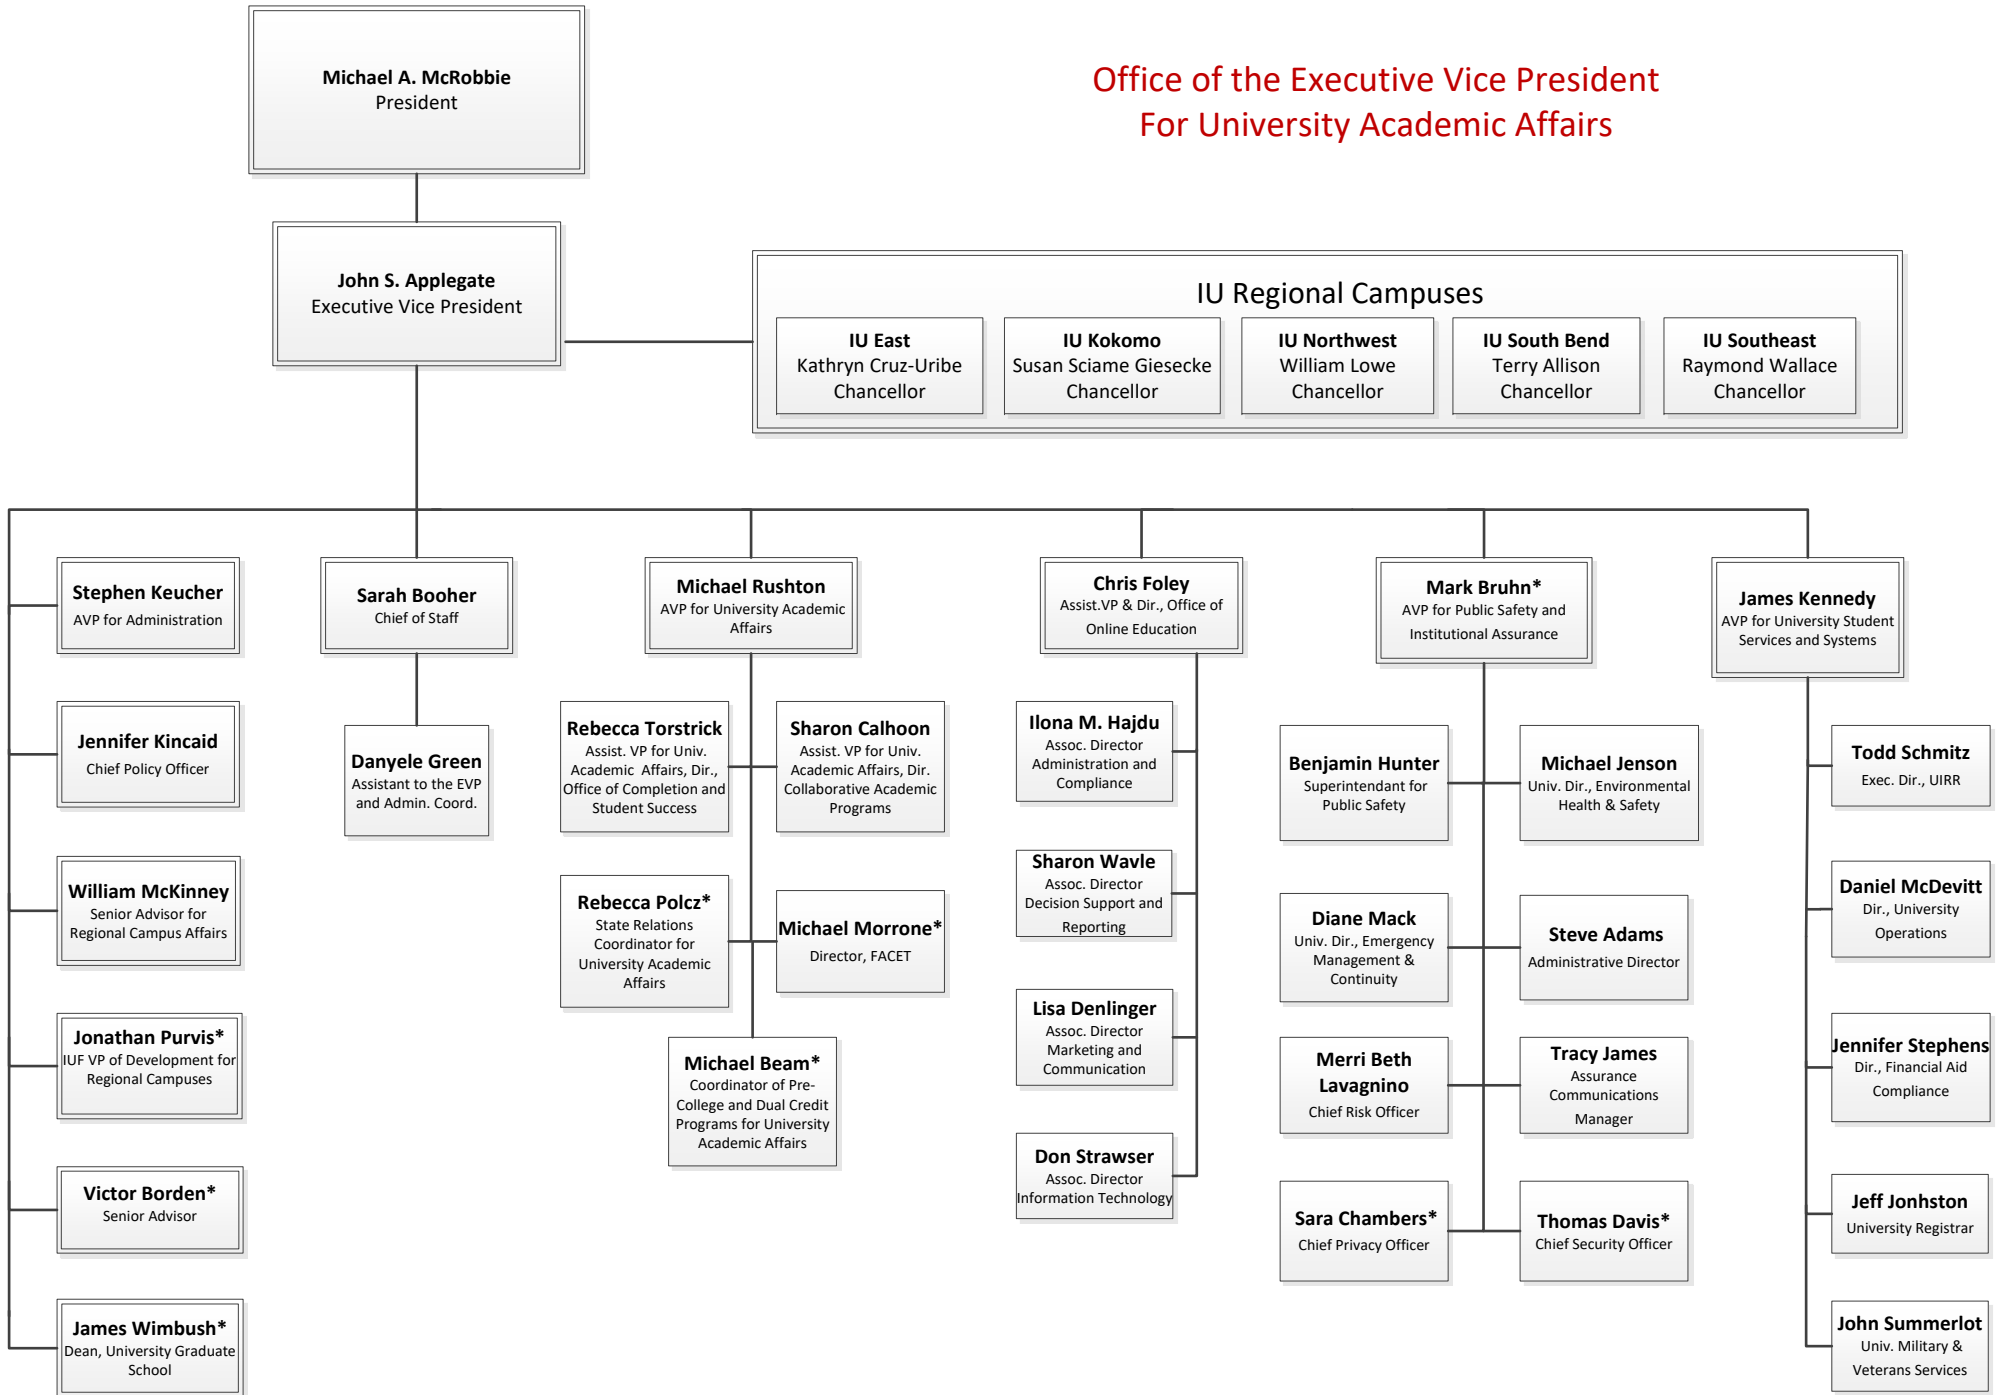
Office of the Executive Vice President
For University Academic Affairs

Michael A. McRobbie
President

John S. Applegate
Executive Vice President

IU Regional Campuses

IU East
Kathryn Cruz-Uribe
Chancellor

IU Kokomo
Susan Sciame Giesecke
Chancellor

IU Northwest
William Lowe
Chancellor

IU South Bend
Terry Allison
Chancellor

IU Southeast
Raymond Wallace
Chancellor

Stephen Keucher
AVP for Administration

Jennifer Kincaid
Chief Policy Officer

William McKinney
Senior Advisor for Regional Campus Affairs

Jonathan Purvis*
IUF VP of Development for Regional Campuses

Victor Borden*
Senior Advisor

James Wimbush*
Dean, University Graduate School

Sarah Booher
Chief of Staff

Danyele Green
Assistant to the EVP and Admin. Coord.

Michael Rushton
AVP for University Academic Affairs

Rebecca Torstrick
Assist. VP for Univ. Academic Affairs, Dir., Office of Completion and Student Success

Sharon Calhoon
Assist. VP for Univ. Academic Affairs, Dir. Collaborative Academic Programs

Rebecca Polcz*
State Relations Coordinator for University Academic Affairs

Michael Morrone*
Director, FACET

Michael Beam*
Coordinator of Pre-College and Dual Credit Programs for University Academic Affairs

Chris Foley
Assist.VP & Dir., Office of Online Education

Ilona M. Hajdu
Assoc. Director Administration and Compliance

Sharon Wavle
Assoc. Director Decision Support and Reporting

Lisa Denlinger
Assoc. Director Marketing and Communication

Don Strawser
Assoc. Director Information Technology

Mark Bruhn*
AVP for Public Safety and Institutional Assurance

Benjamin Hunter
Superintendant for Public Safety

Michael Jenson
Univ. Dir., Environmental Health & Safety

Diane Mack
Univ. Dir., Emergency Management & Continuity

Steve Adams
Administrative Director

Merri Beth Lavagnino
Chief Risk Officer

Tracy James
Assurance Communications Manager

Sara Chambers*
Chief Privacy Officer

Thomas Davis*
Chief Security Officer

James Kennedy
AVP for University Student Services and Systems

Todd Schmitz
Exec. Dir., UIRR

Daniel McDevitt
Dir., University Operations

Jennifer Stephens
Dir., Financial Aid Compliance

Jeff Jonhston
University Registrar

John Summerlot
Univ. Military & Veterans Services